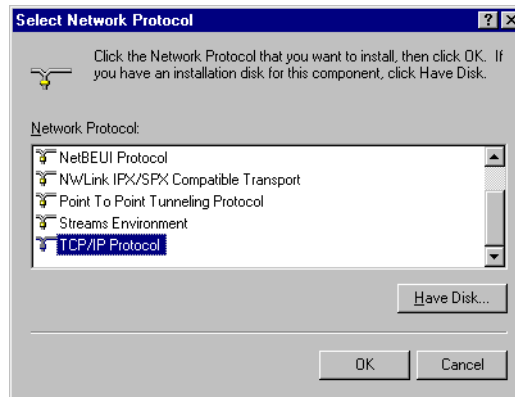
Select Network Protocol

? X

Click the Network Protocol that you want to install, then click OK. If you have an installation disk for this component, click Have Disk.

Network Protocol:

NetBEUI Protocol
NWLink IPX/SPX Compatible Transport
Point To Point Tunneling Protocol
Streams Environment
TCP/IP Protocol

Have Disk...

OK

Cancel